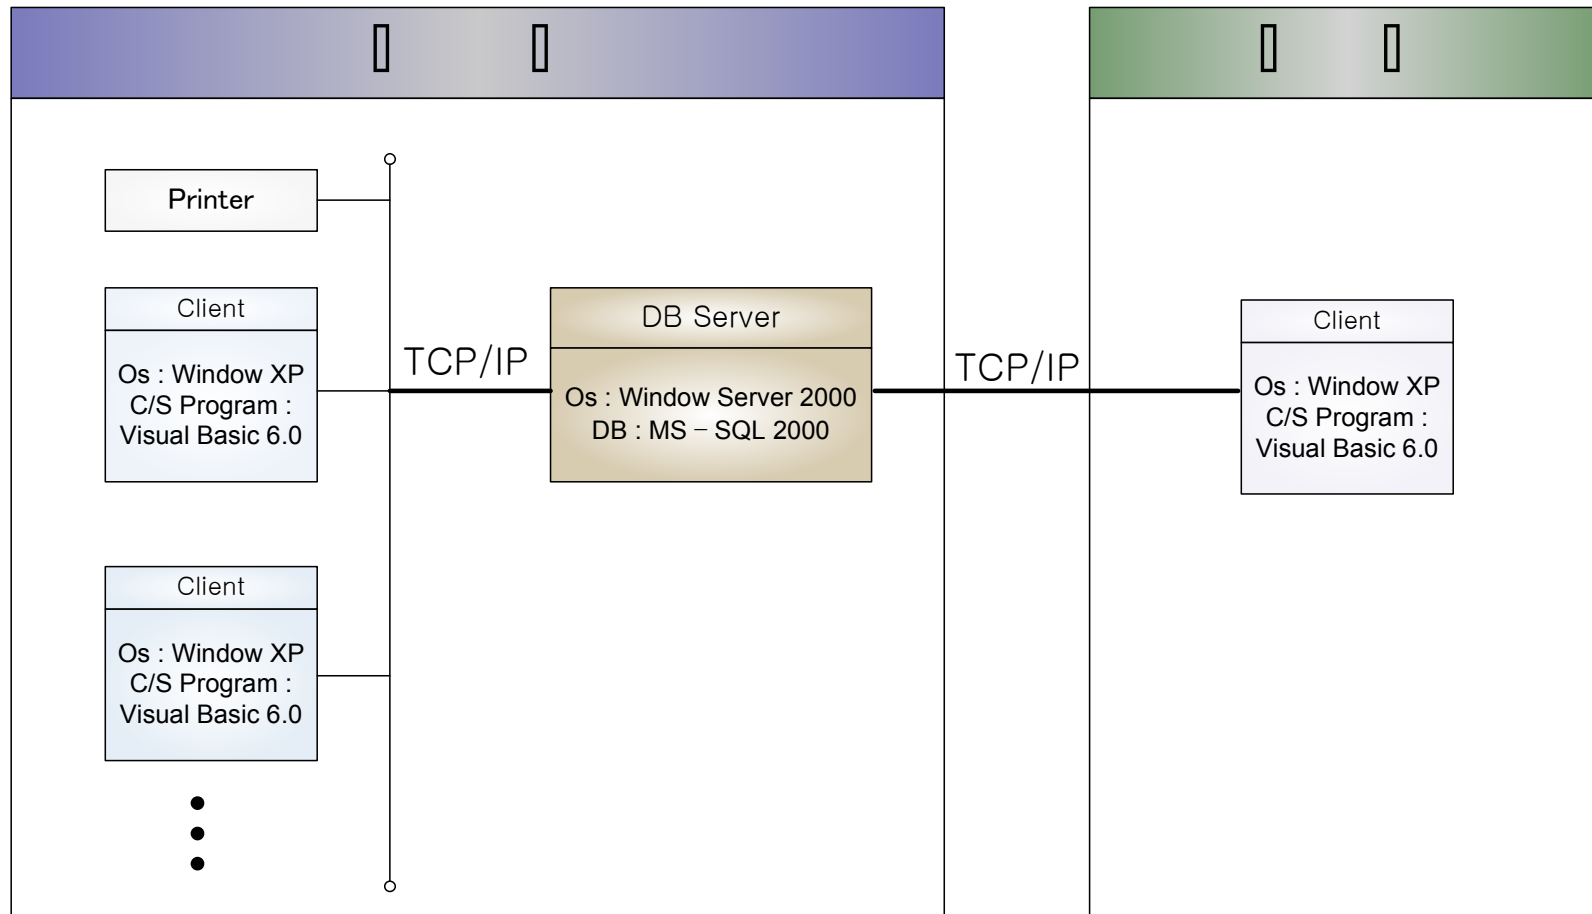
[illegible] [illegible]

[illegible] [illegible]

Printer

Client

Os : Window XP
C/S Program :
Visual Basic 6.0

Client

Os : Window XP
C/S Program :
Visual Basic 6.0

TCP/IP

DB Server

Os : Window Server 2000
DB : MS – SQL 2000

TCP/IP

Client

Os : Window XP
C/S Program :
Visual Basic 6.0